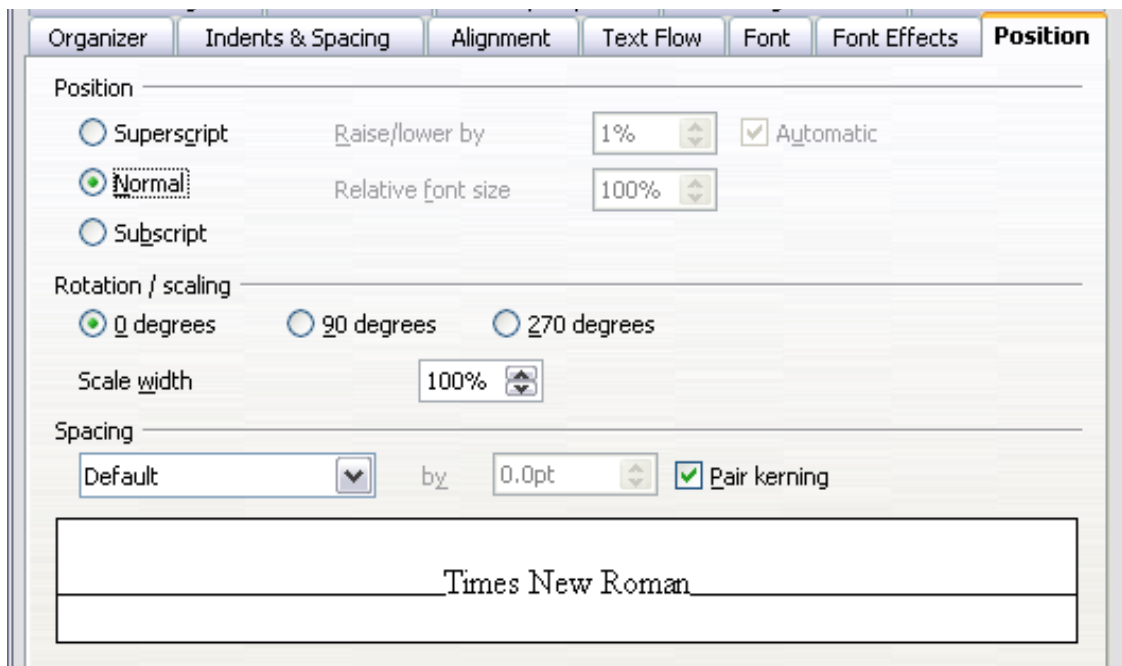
Organizer | Indents & Spacing | Alignment | Text Flow | Font | Font Effects | Position

Position

Superscript
Raise/lower by
1%
Automatic

Normal
Relative font size
100%

Subscript

Rotation / scaling

0 degrees
90 degrees
270 degrees

Scale width
100%

Spacing

Default
by
0.0pt
Pair kerning

Times New Roman